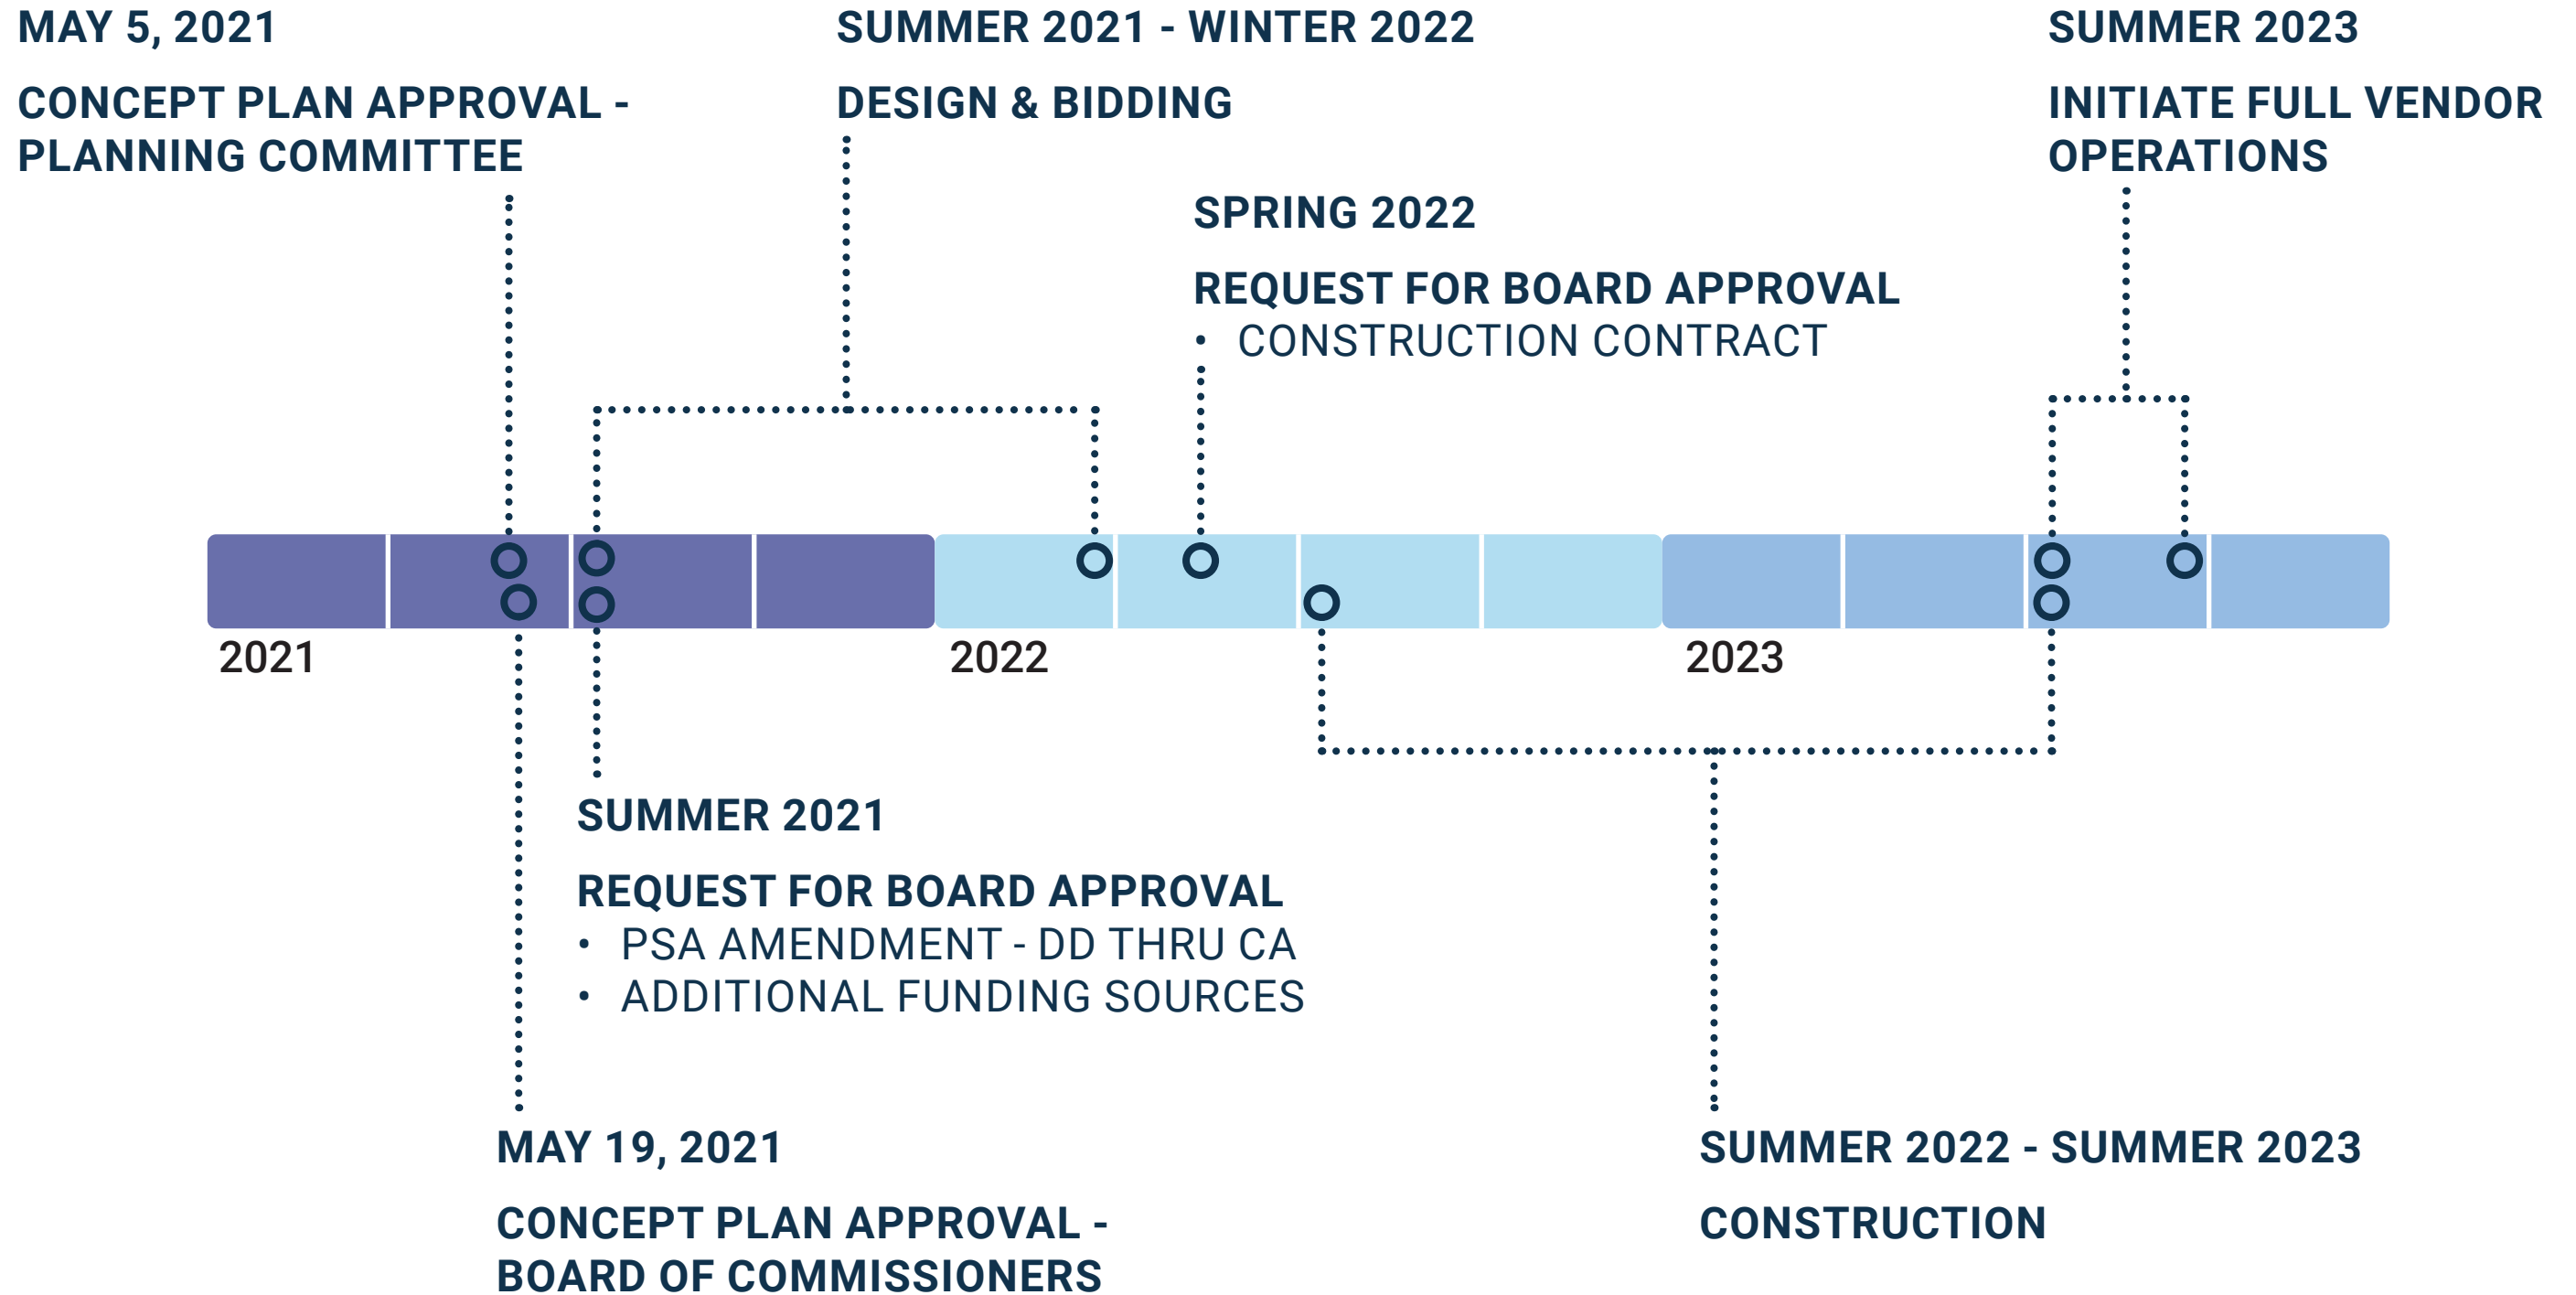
MAY 5, 2021

CONCEPT PLAN APPROVAL - PLANNING COMMITTEE

SUMMER 2021 - WINTER 2022

DESIGN & BIDDING

SUMMER 2023

INITIATE FULL VENDOR OPERATIONS

SPRING 2022

REQUEST FOR BOARD APPROVAL
• CONSTRUCTION CONTRACT

2021

2022

2023

SUMMER 2021

REQUEST FOR BOARD APPROVAL
• PSA AMENDMENT - DD THRU CA
• ADDITIONAL FUNDING SOURCES

MAY 19, 2021

CONCEPT PLAN APPROVAL - BOARD OF COMMISSIONERS

SUMMER 2022 - SUMMER 2023

CONSTRUCTION